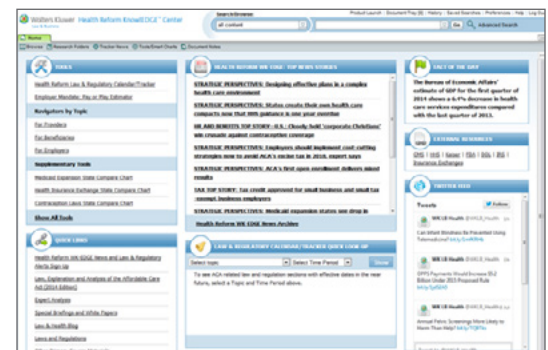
Wolters Kluwer Law & Business | Health Reform KnowEDGE Center

Search/Browse
All content
Go | Advanced Search

Product Launch | Document Play (0) | History | Saved Searches | Preferences | Help | Log Out

Home
Browse | Research Folders | Tracker News | Tools/Smart Charts | Document Notes

TOOLS
Health Reform Law & Regulatory Calendar/Tracker
Employer Mandate: Play or Pay Estimator
Navigators by Topic
For Providers
For Beneficiaries
For Employers
Supplementary Tools
Medicaid Expansion State Compare Chart
Health Insurance Exchange State Compare Chart
Contraception Laws State Compare Chart
Show All Tools

QUICK LINKS
Health Reform WK EDGE News and Law & Regulatory Alerts Sign Up
Law, Explanation and Analysis of the Affordable Care Act (2014 Edition)
Expert Analysis
Special Briefings and White Papers
Law & Health Blog
Laws and Regulations

HEALTH REFORM WK EDGE: TOP NEWS STORIES
STRATEGIC PERSPECTIVES: Designing effective plans in a complex health care environment
STRATEGIC PERSPECTIVES: States create their own health care compacts now that HHS guidance is one year overtime
HR AND BENEFITS TOP STORY - U.S.: Closely held 'corporate Christians' win crusade against contraception coverage
STRATEGIC PERSPECTIVES: Employers should implement cost cutting strategies now to avoid ACA's excise tax in 2018, expert says
STRATEGIC PERSPECTIVES: ACA's first open enrollment delivers mixed results
TAX TOP STORY: Tax credit approved for small business and small tax exempt business employers
STRATEGIC PERSPECTIVES: Medicaid expansion states see drop in
Health Reform WK EDGE News Archive

LAW & REGULATORY CALENDAR/TRACKER QUICK LOOK-UP
Select topic | Select Time Period | Show
To see ACA related law and regulation sections with effective dates in the near future, select a Topic and Time Period above.

FACT OF THE DAY
The Bureau of Economic Affairs' estimate of GDP for the first quarter of 2014 shows a 6.9% increase in health care services expenditure compared with the last quarter of 2013.

EXTERNAL RESOURCES
CMS | HHS | Kaiser | FDA | DOL | IRS | Insurance Exchanges

TWITTER FEED
Tweets
Follow
WK LB Health @WKLB_Health
Can Infant Business Be Prevented Using Telemedicine?
WK LB Health @WKLB_Health
OPPS Payments Should Increase $2 Billion Under 2015 Proposed Rule
WK LB Health @WKLB_Health
Annual Pelvic Screenings More Likely to Harm Than Help